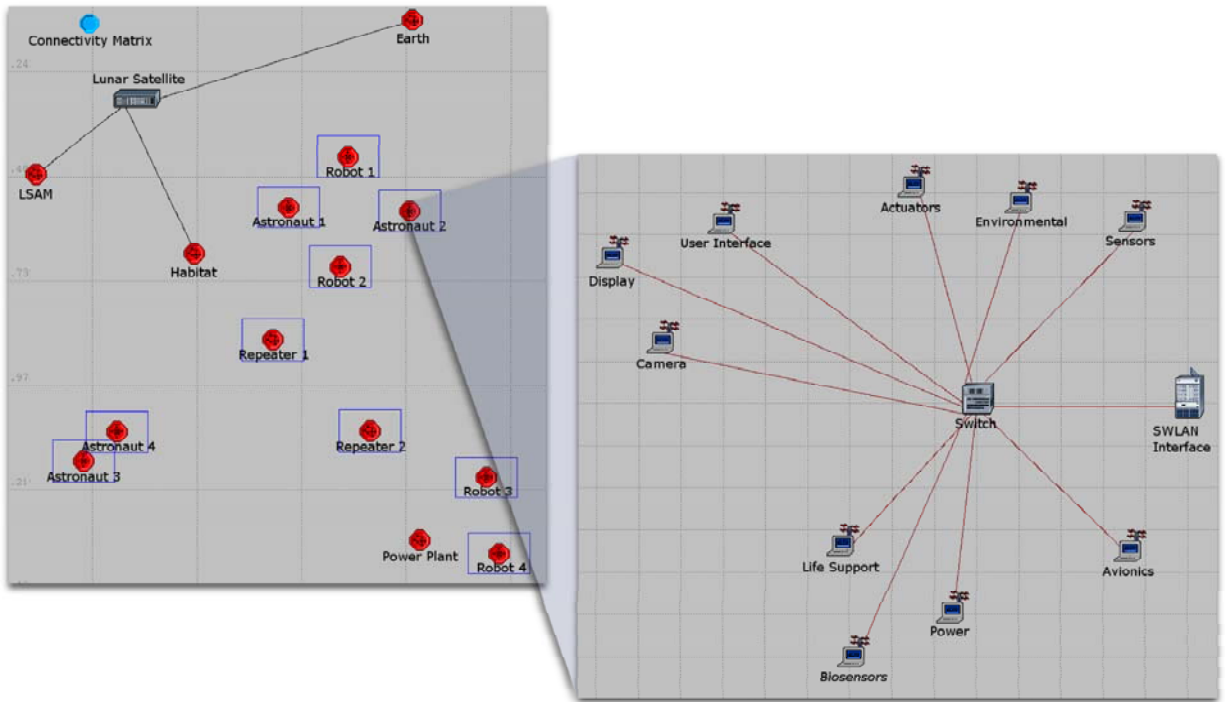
Connectivity Matrix
Earth
.24
Lunar Satellite
LSAM
Robot 1
Astronaut 1
Astronaut 2
Habitat
.73
Robot 2
Repeater 1
.97
Astronaut 4
Astronaut 3
Repeater 2
.21
Robot 3
Power Plant
Robot 4

Actuators
Environmental
User Interface
Sensors
Display
Camera
Switch
SWLAN Interface
Life Support
Avionics
Power
Biosensors